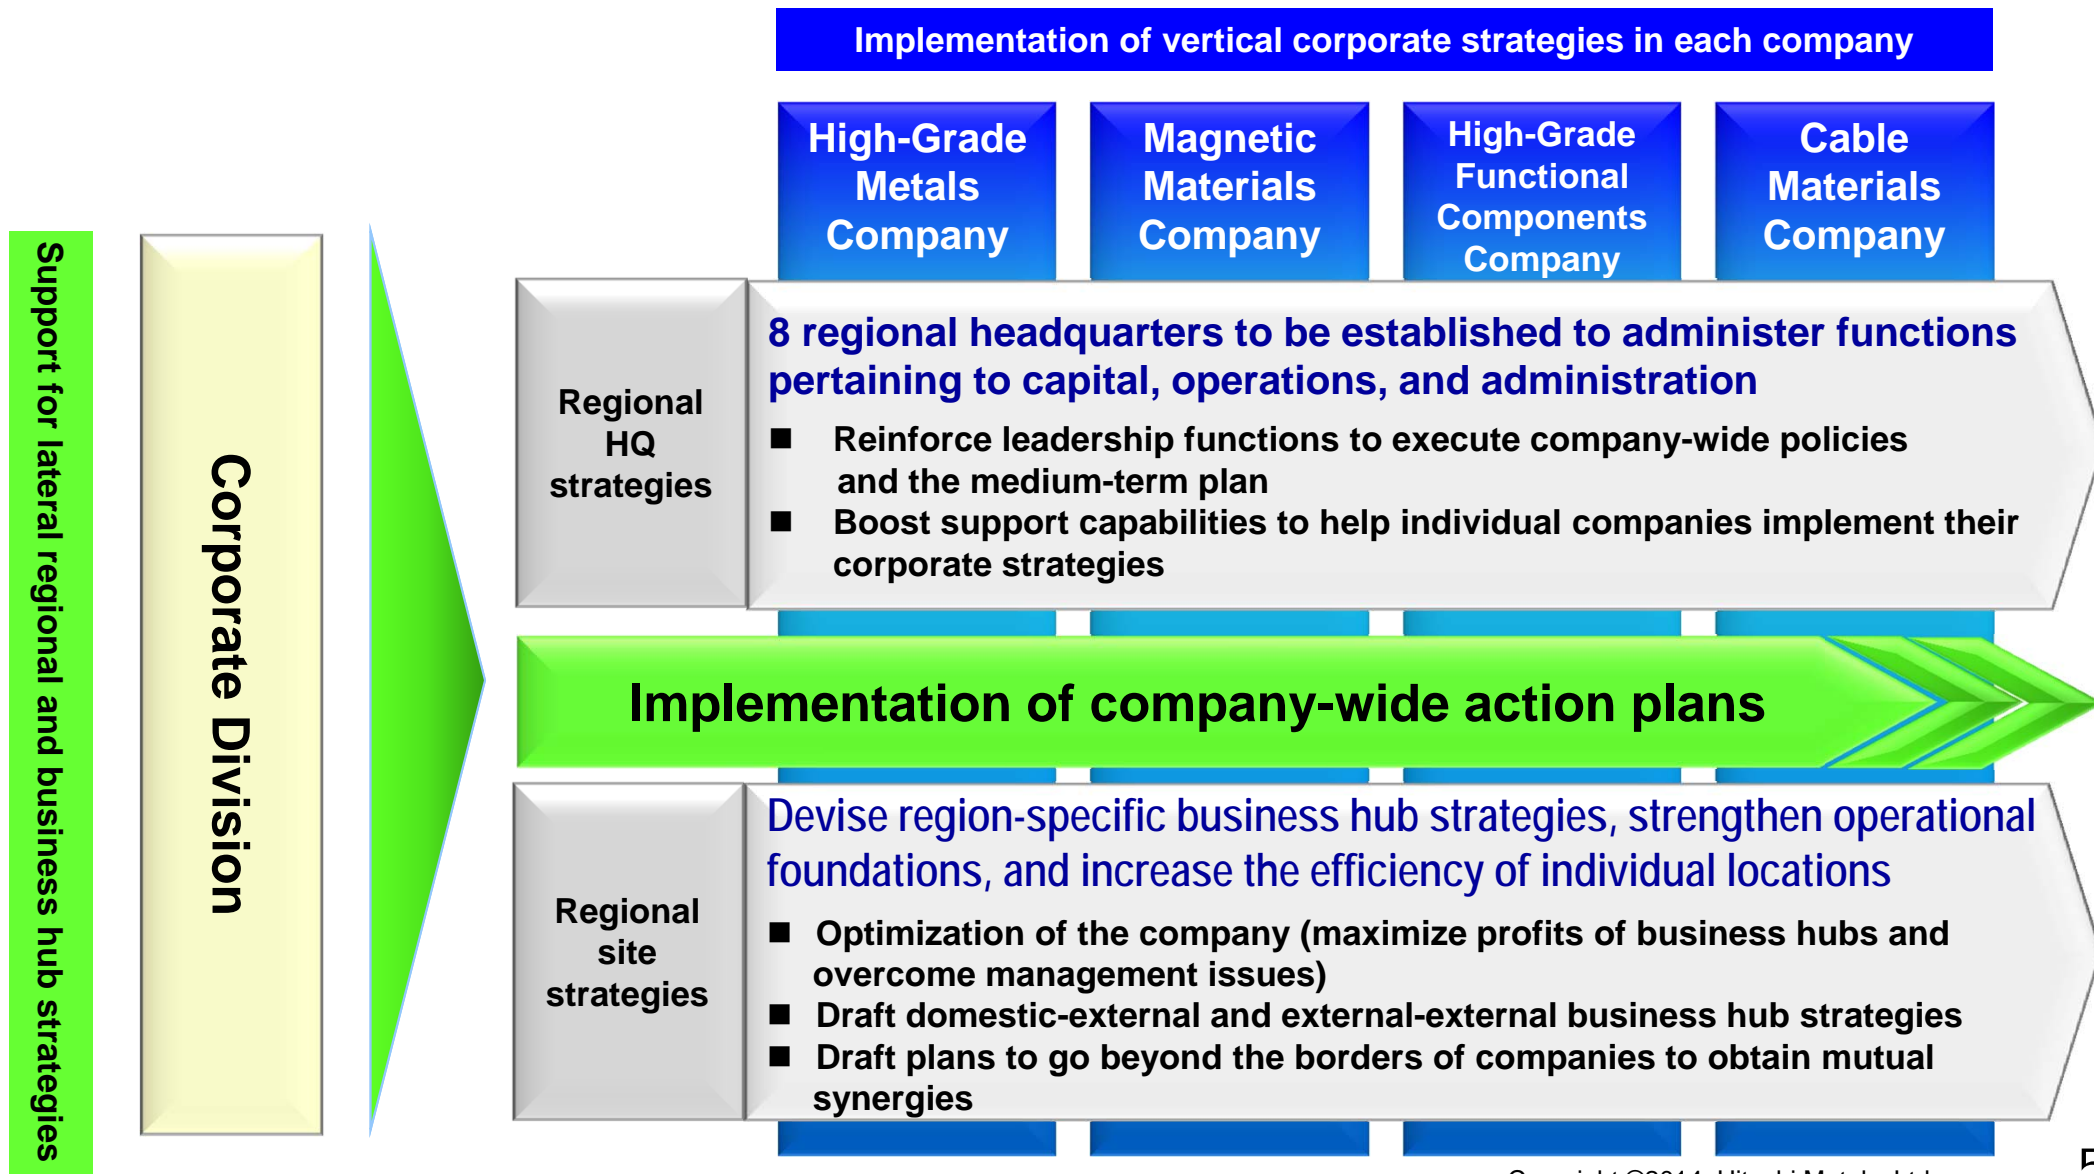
Implementation of vertical corporate strategies in each company

High-Grade Metals Company

Magnetic Materials Company

High-Grade Functional Components Company

Cable Materials Company

Support for lateral regional and business hub strategies

Corporate Division

Regional HQ strategies

8 regional headquarters to be established to administer functions pertaining to capital, operations, and administration

■ Reinforce leadership functions to execute company-wide policies and the medium-term plan

■ Boost support capabilities to help individual companies implement their corporate strategies

Implementation of company-wide action plans

Regional site strategies

Devise region-specific business hub strategies, strengthen operational foundations, and increase the efficiency of individual locations

■ Optimization of the company (maximize profits of business hubs and overcome management issues)

■ Draft domestic-external and external-external business hub strategies

■ Draft plans to go beyond the borders of companies to obtain mutual synergies

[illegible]